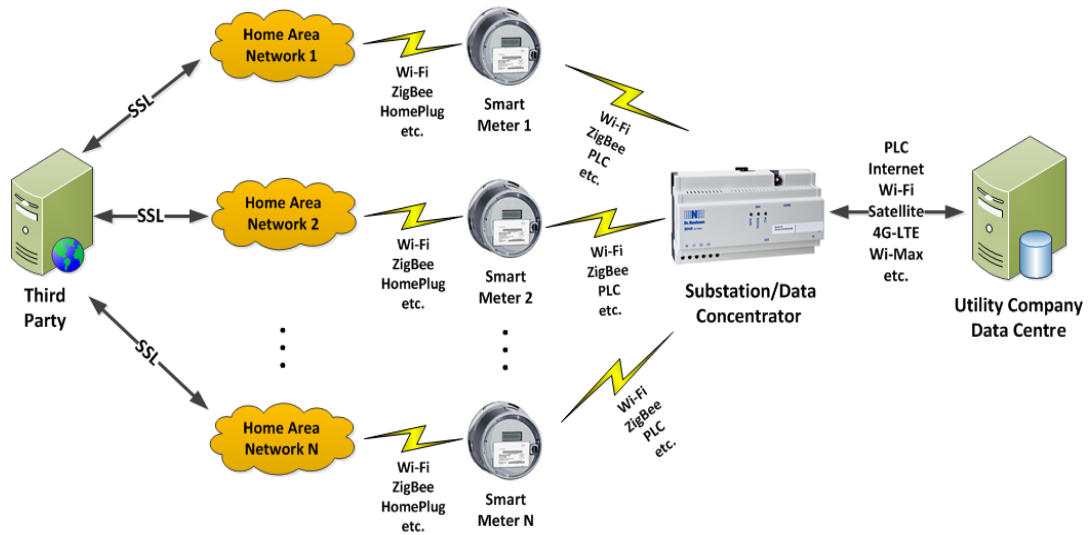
Third Party

SSL

SSL

SSL

Home Area Network 1

Home Area Network 2

Home Area Network N

Wi-Fi
ZigBee
HomePlug
etc.

Wi-Fi
ZigBee
HomePlug
etc.

Wi-Fi
ZigBee
HomePlug
etc.

Smart Meter 1

Smart Meter 2

Smart Meter N

Wi-Fi
ZigBee
PLC
etc.

Wi-Fi
ZigBee
PLC
etc.

Wi-Fi
ZigBee
PLC
etc.

Substation/Data Concentrator

PLC
Internet
Wi-Fi
Satellite
4G-LTE
Wi-Max
etc.

Utility Company Data Centre